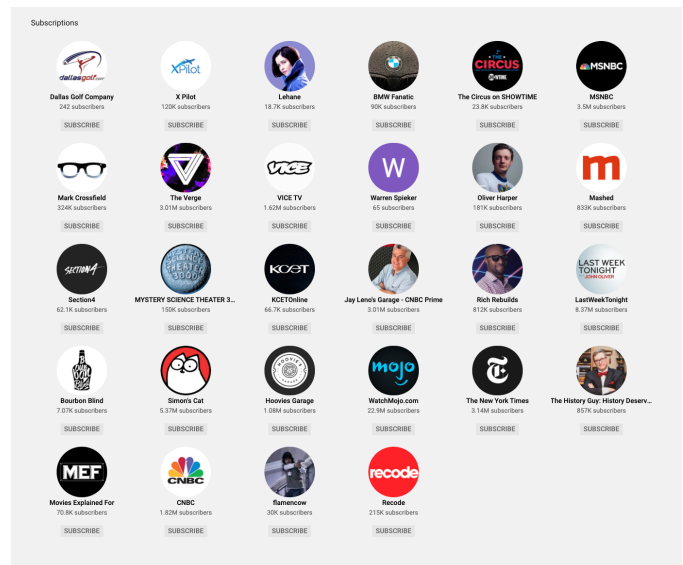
Subscriptions

dallasgolf

Dallas Golf Company
242 subscribers
SUBSCRIBE

XPilot

X Pilot
120K subscribers
SUBSCRIBE

Lehane
18.7K subscribers
SUBSCRIBE

BMW Fanatic
90K subscribers
SUBSCRIBE

THE CIRCUS SHOWTIME

The Circus on SHOWTIME
23.8K subscribers
SUBSCRIBE

MSNBC

MSNBC
3.5M subscribers
SUBSCRIBE

Mark Crossfield
324K subscribers
SUBSCRIBE

The Verge
3.01M subscribers
SUBSCRIBE

VICE

VICE TV
1.62M subscribers
SUBSCRIBE

W

Warren Spieker
65 subscribers
SUBSCRIBE

Oliver Harper
181K subscribers
SUBSCRIBE

m

Mashed
833K subscribers
SUBSCRIBE

SECTION4

Section4
62.1K subscribers
SUBSCRIBE

MYSTERY SCIENCE THEATER 3000

MYSTERY SCIENCE THEATER 3...
150K subscribers
SUBSCRIBE

KCET

KCETOnline
66.7K subscribers
SUBSCRIBE

Jay Leno's Garage - CNBC Prime
3.01M subscribers
SUBSCRIBE

Rich Rebuilds
812K subscribers
SUBSCRIBE

LAST WEEK TONIGHT JOHN OLIVER

LastWeekTonight
8.37M subscribers
SUBSCRIBE

Bourbon Blind
7.07K subscribers
SUBSCRIBE

Simon's Cat
5.37M subscribers
SUBSCRIBE

HOOVIES GARAGE

Hoovies Garage
1.08M subscribers
SUBSCRIBE

mojo

WatchMojo.com
22.9M subscribers
SUBSCRIBE

The New York Times
3.14M subscribers
SUBSCRIBE

The History Guy: History Deserv...
857K subscribers
SUBSCRIBE

MEF

Movies Explained For
70.8K subscribers
SUBSCRIBE

CNBC

CNBC
1.82M subscribers
SUBSCRIBE

flamencow
30K subscribers
SUBSCRIBE

recode

Recode
215K subscribers
SUBSCRIBE